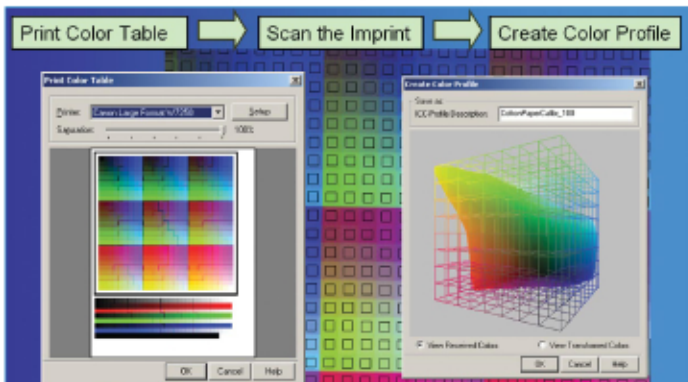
Print Color Table

Scan the Imprint

Create Color Profile

Print Color Table

Printer: Canon Large Format iPF7250

Setup

Separation: 100%

OK

Cancel

Help

Create Color Profile

Save as

ICC Profile Description: ColorPaperCalib_100

View Recovered Colors

View Transformed Colors

OK

Cancel

Help